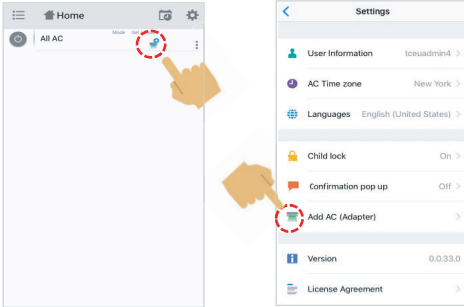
Home

All AC

Mode Set

Settings

User Information tceuadmin4

AC Time zone New York

Languages English (United States)

Child lock On

Confirmation pop up Off

Add AC (Adapter)

Version 0.0.33.0

License Agreement